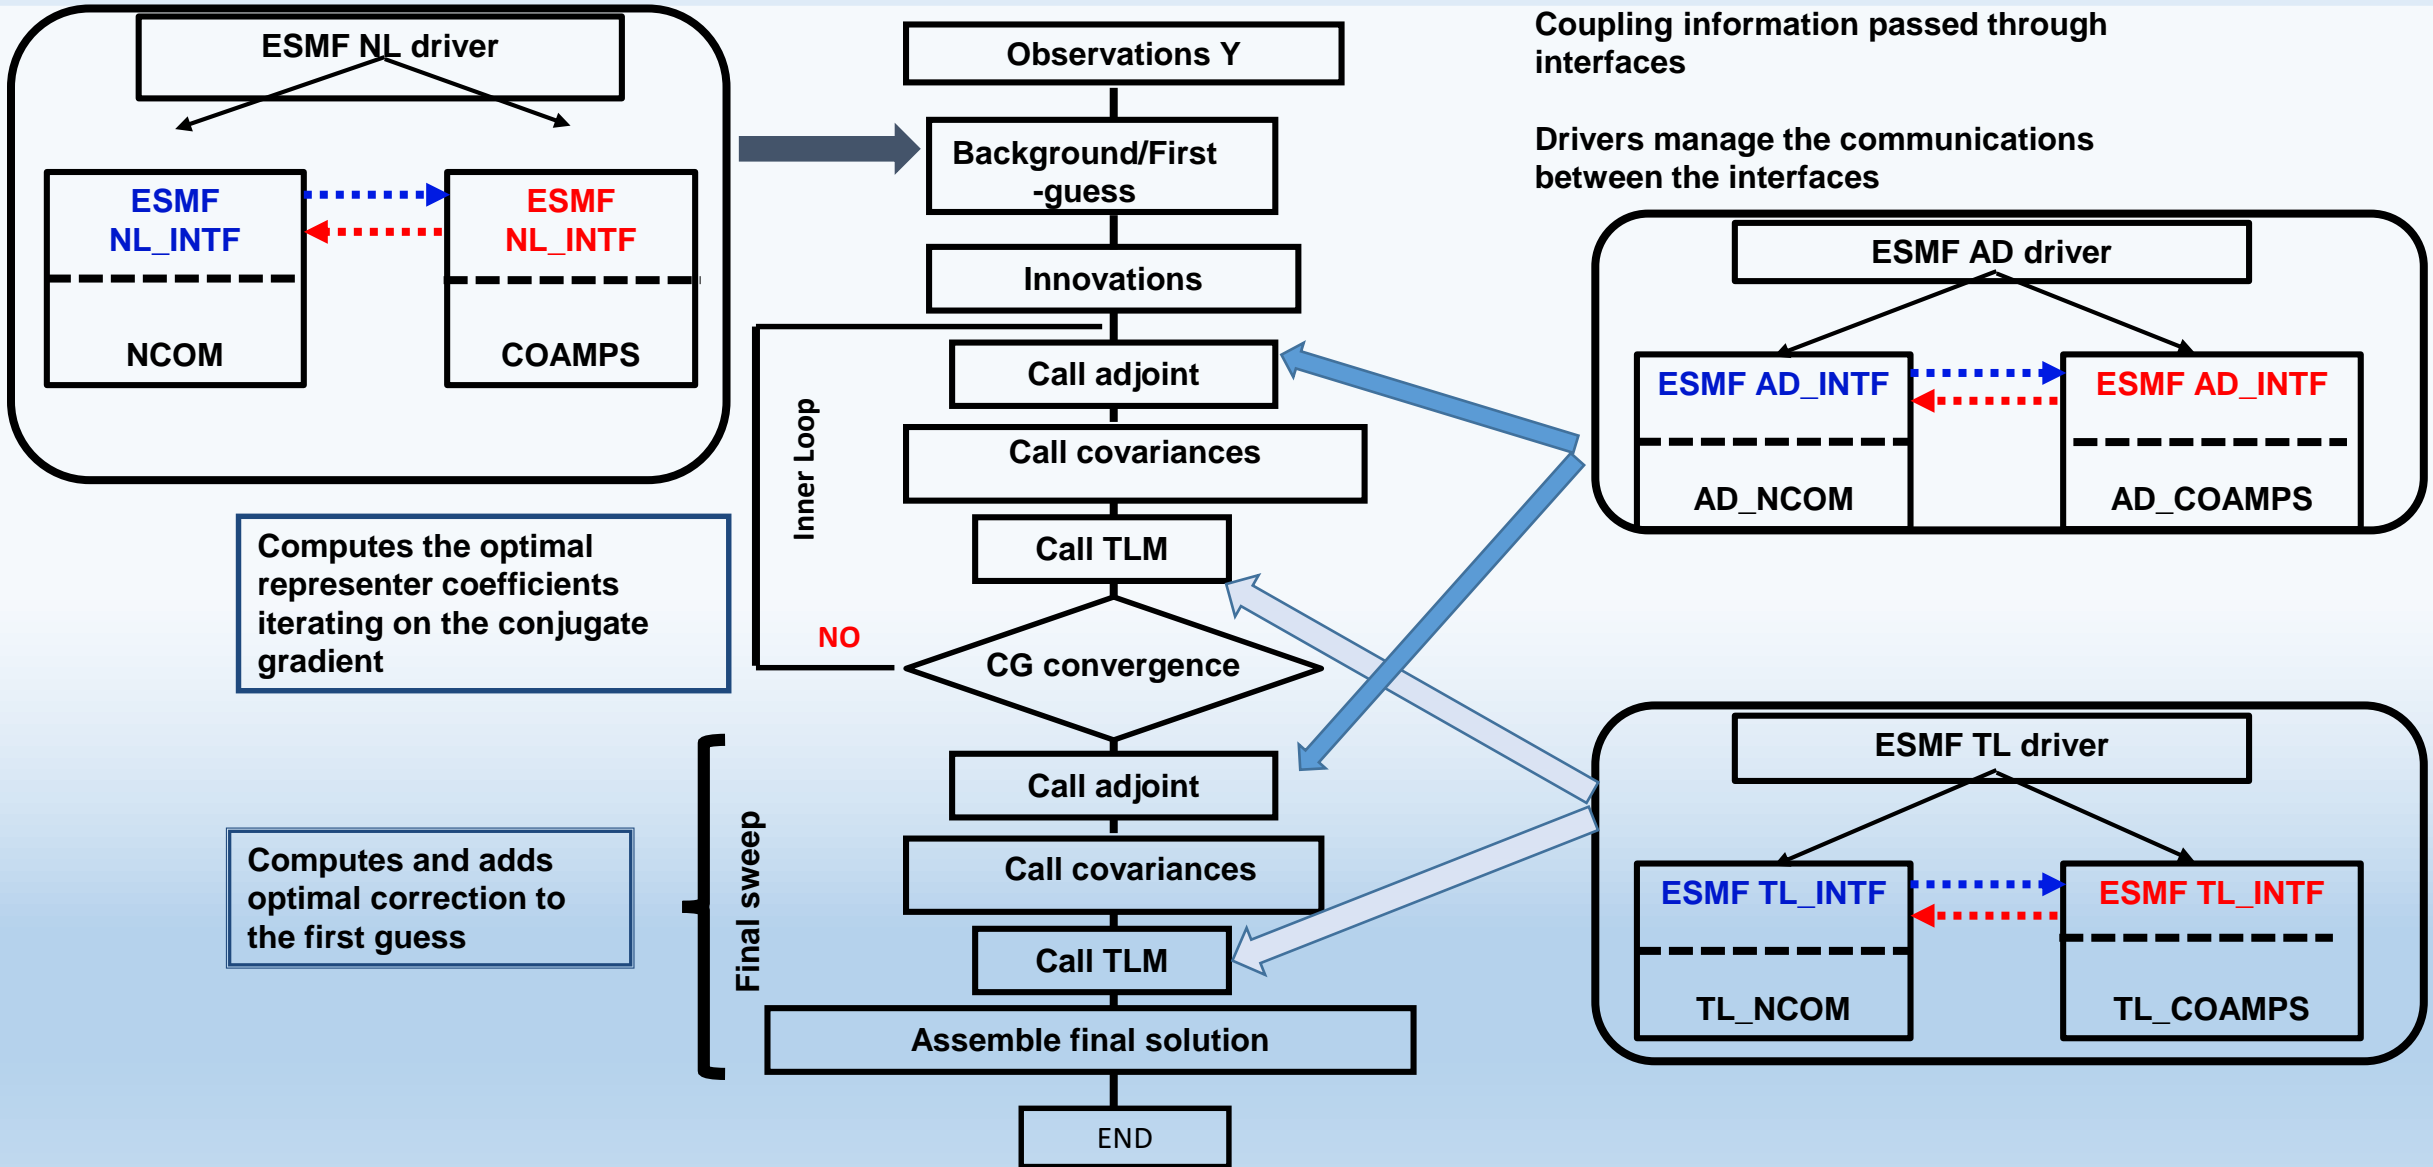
ESMF NL driver

ESMF NL_INTF

NCOM

ESMF NL_INTF

COAMPS

Observations Y

Background/First -guess

Innovations

Call adjoint

Call covariances

Call TLM

CG convergence

NO

Inner Loop

Call adjoint

Call covariances

Call TLM

Assemble final solution

END

Final sweep

Computes the optimal representer coefficients iterating on the conjugate gradient

Computes and adds optimal correction to the first guess

Coupling information passed through interfaces

Drivers manage the communications between the interfaces

ESMF AD driver

ESMF AD_INTF

AD_NCOM

ESMF AD_INTF

AD_COAMPS

ESMF TL driver

ESMF TL_INTF

TL_NCOM

ESMF TL_INTF

TL_COAMPS